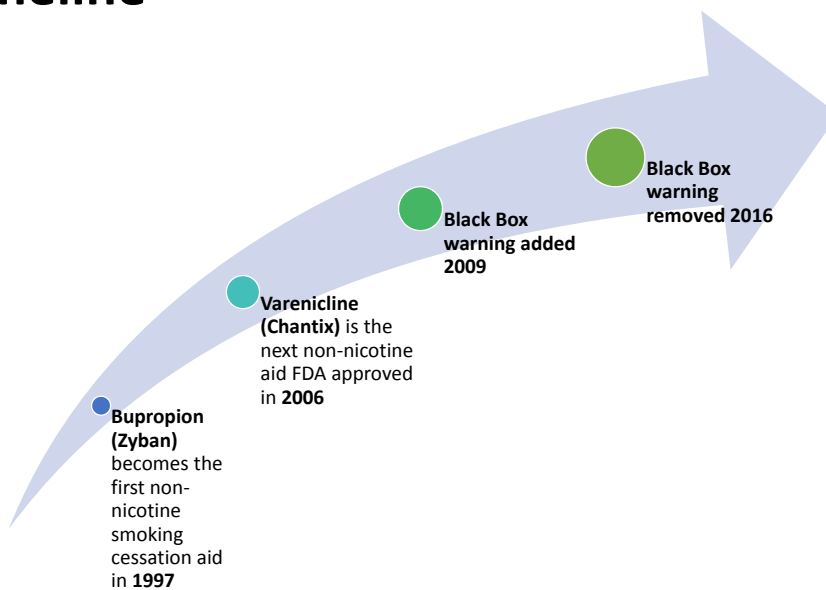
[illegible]

Bupropion (Zyban) becomes the first non-nicotine smoking cessation aid in 1997

Varenicline (Chantix) is the next non-nicotine aid FDA approved in 2006

Black Box warning added 2009

Black Box warning removed 2016